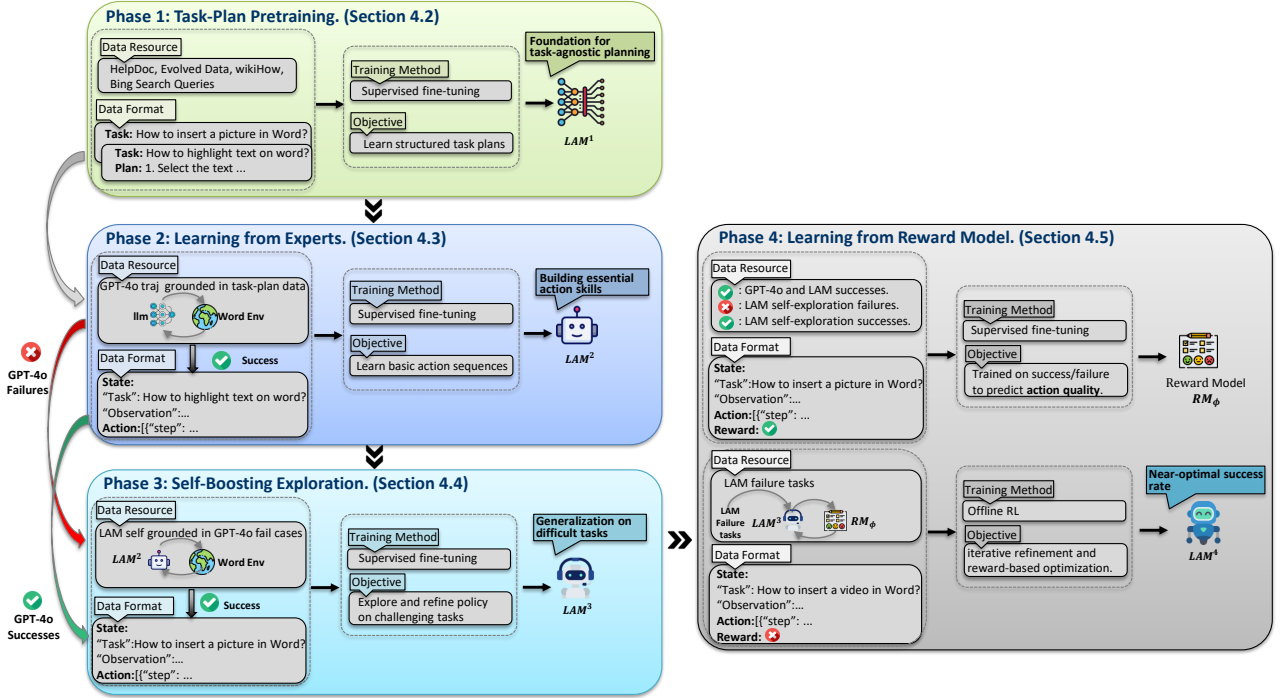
Phase 1: Task-Plan Pretraining. (Section 4.2)

Data Resource
HelpDoc, Evolved Data, wikiHow, Bing Search Queries

Data Format
Task: How to insert a picture in Word?
Task: How to highlight text on word?
Plan: 1. Select the text ...

Training Method
Supervised fine-tuning

Objective
Learn structured task plans

Foundation for task-agnostic planning

$LAM^1$

Phase 2: Learning from Experts. (Section 4.3)

Data Resource
GPT-4o traj grounded in task-plan data
llm
Word Env

Data Format
Success
State:
"Task": How to highlight text on word?
"Observation":...
Action:[{"step": ...

Training Method
Supervised fine-tuning

Objective
Learn basic action sequences

Building essential action skills

$LAM^2$

GPT-4o Failures

GPT-4o Successes

Phase 3: Self-Boosting Exploration. (Section 4.4)

Data Resource
LAM self grounded in GPT-4o fail cases
$LAM^2$
Word Env

Data Format
Success
State:
"Task":How to insert a picture in Word?
"Observation":...
Action:[{"step": ...

Training Method
Supervised fine-tuning

Objective
Explore and refine policy on challenging tasks

Generalization on difficult tasks

$LAM^3$

Phase 4: Learning from Reward Model. (Section 4.5)

Data Resource
: GPT-4o and LAM successes.
: LAM self-exploration failures.
: LAM self-exploration successes.

Data Format
State:
"Task":How to insert a picture in Word?
"Observation":...
Action:[{"step": ...
Reward:

Training Method
Supervised fine-tuning

Objective
Trained on success/failure to predict action quality.

Reward Model
$RM_\phi$

Data Resource
LAM failure tasks
LAM Failure tasks
$LAM^3$
$RM_\phi$

Data Format
State:
"Task": How to insert a video in Word?
"Observation":...
Action:[{"step": ...
Reward:

Training Method
Offline RL

Objective
iterative refinement and reward-based optimization.

Near-optimal success rate

$LAM^4$